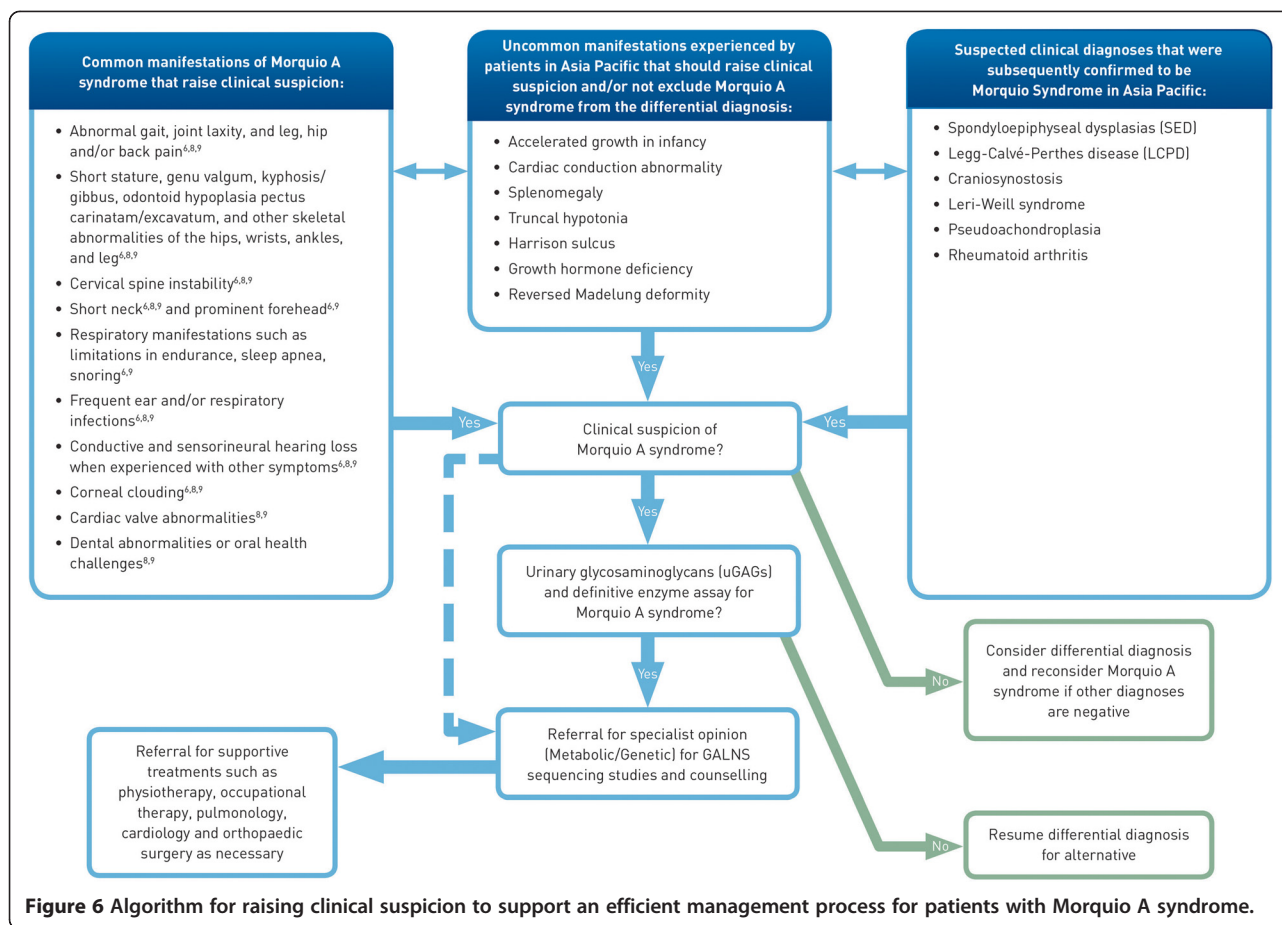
Common manifestations of Morquio A syndrome that raise clinical suspicion:

- Abnormal gait, joint laxity, and leg, hip and/or back pain$^{6,8,9}$
- Short stature, genu valgum, kyphosis/ gibbus, odontoid hypoplasia pectus carinatam/excavatum, and other skeletal abnormalities of the hips, wrists, ankles, and leg$^{6,8,9}$
- Cervical spine instability$^{6,8,9}$
- Short neck$^{6,8,9}$ and prominent forehead$^{6,9}$
- Respiratory manifestations such as limitations in endurance, sleep apnea, snoring$^{6,9}$
- Frequent ear and/or respiratory infections$^{6,8,9}$
- Conductive and sensorineural hearing loss when experienced with other symptoms$^{6,8,9}$
- Corneal clouding$^{6,8,9}$
- Cardiac valve abnormalities$^{8,9}$
- Dental abnormalities or oral health challenges$^{8,9}$

Uncommon manifestations experienced by patients in Asia Pacific that should raise clinical suspicion and/or not exclude Morquio A syndrome from the differential diagnosis:

- Accelerated growth in infancy
- Cardiac conduction abnormality
- Splenomegaly
- Truncal hypotonia
- Harrison sulcus
- Growth hormone deficiency
- Reversed Madelung deformity

Suspected clinical diagnoses that were subsequently confirmed to be Morquio Syndrome in Asia Pacific:

- Spondyloepiphyseal dysplasias (SED)
- Legg-Calvé-Perthes disease (LCPD)
- Craniosynostosis
- Leri-Weill syndrome
- Pseudoachondroplasia
- Rheumatoid arthritis

Yes

Yes

Yes

Clinical suspicion of Morquio A syndrome?

Yes

Urinary glycosaminoglycans (uGAGs) and definitive enzyme assay for Morquio A syndrome?

No

Consider differential diagnosis and reconsider Morquio A syndrome if other diagnoses are negative

Yes

Referral for specialist opinion (Metabolic/Genetic) for GALNS sequencing studies and counselling

Referral for supportive treatments such as physiotherapy, occupational therapy, pulmonology, cardiology and orthopaedic surgery as necessary

No

Resume differential diagnosis for alternative

Figure 6 Algorithm for raising clinical suspicion to support an efficient management process for patients with Morquio A syndrome.